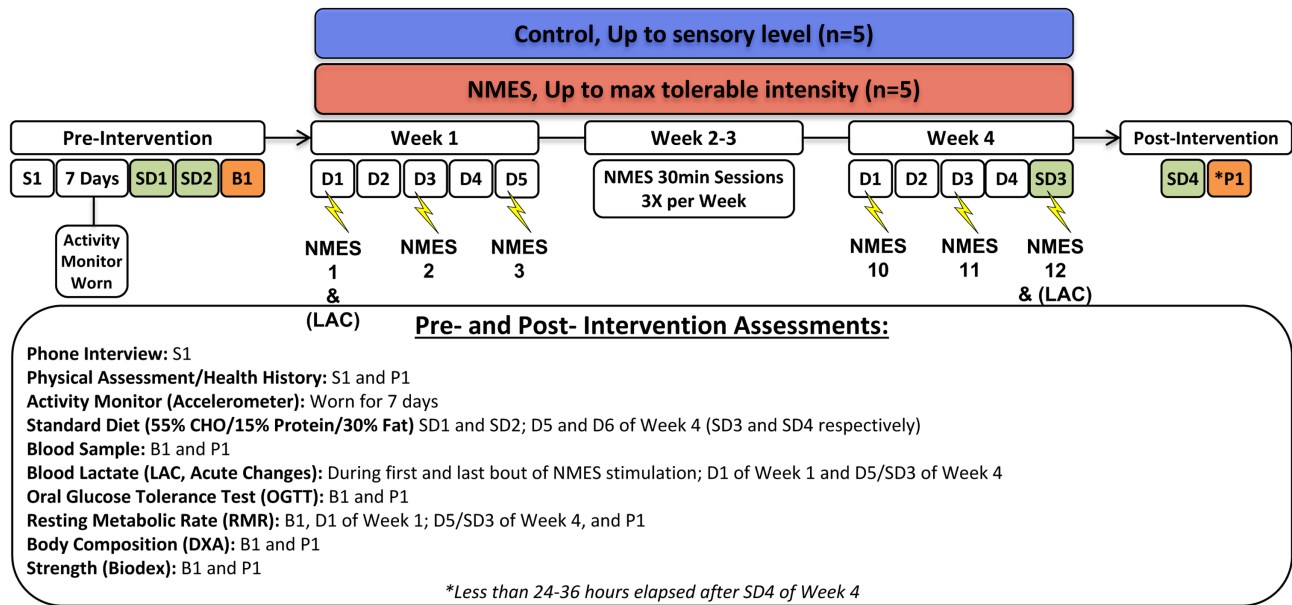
Control, Up to sensory level (n=5)

NMES, Up to max tolerable intensity (n=5)

Pre-Intervention

S1 | 7 Days | SD1 | SD2 | B1

Activity Monitor Worn

Week 1

D1 | D2 | D3 | D4 | D5

NMES 1 & (LAC)

NMES 2

NMES 3

Week 2-3

NMES 30min Sessions 3X per Week

Week 4

D1 | D2 | D3 | D4 | SD3

NMES 10

NMES 11

NMES 12 & (LAC)

Post-Intervention

SD4 | *P1

Pre- and Post- Intervention Assessments:

Phone Interview: S1
Physical Assessment/Health History: S1 and P1
Activity Monitor (Accelerometer): Worn for 7 days
Standard Diet (55% CHO/15% Protein/30% Fat) SD1 and SD2; D5 and D6 of Week 4 (SD3 and SD4 respectively)
Blood Sample: B1 and P1
Blood Lactate (LAC, Acute Changes): During first and last bout of NMES stimulation; D1 of Week 1 and D5/SD3 of Week 4
Oral Glucose Tolerance Test (OGTT): B1 and P1
Resting Metabolic Rate (RMR): B1, D1 of Week 1; D5/SD3 of Week 4, and P1
Body Composition (DXA): B1 and P1
Strength (Biodex): B1 and P1

*Less than 24-36 hours elapsed after SD4 of Week 4